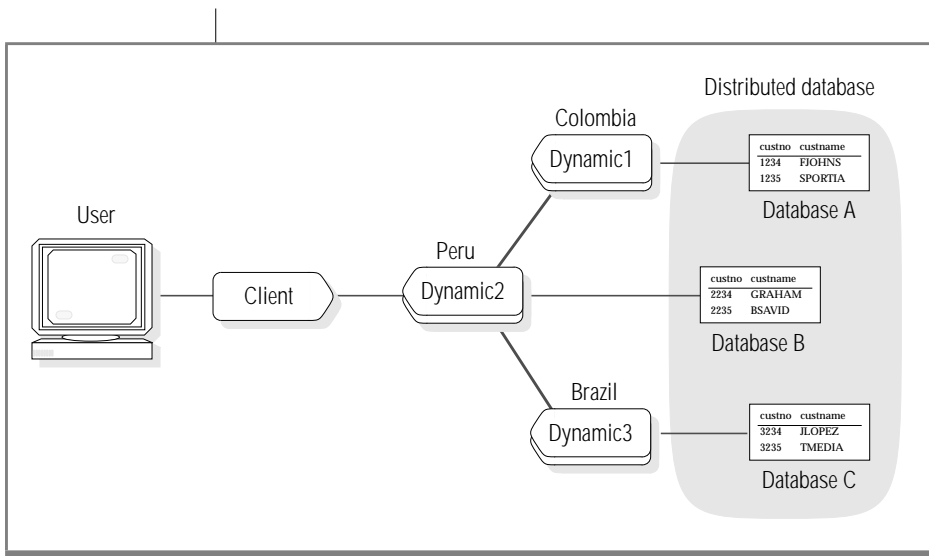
Distributed database

Colombia

Dynamic1

| custno | custname |
|---|---|
| 1234 | FJOHNS |
| 1235 | SPORTIA |

Database A

User

Peru

Client

Dynamic2

| custno | custname |
|---|---|
| 2234 | GRAHAM |
| 2235 | BSAVID |

Database B

Brazil

Dynamic3

| custno | custname |
|---|---|
| 3234 | JLOPEZ |
| 3235 | TMEDIA |

Database C